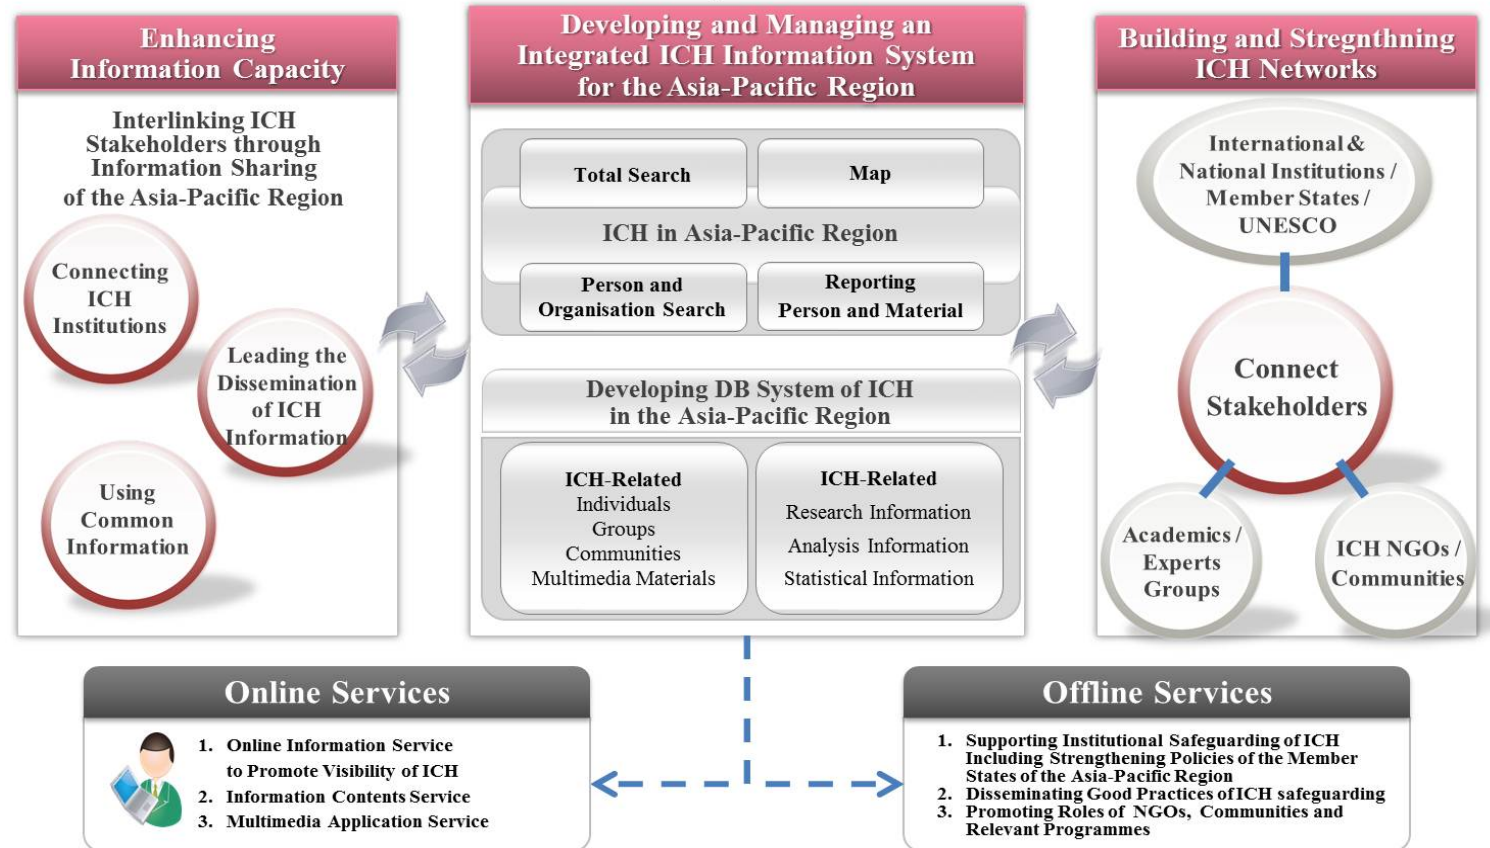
Enhancing Information Capacity

Interlinking ICH Stakeholders through Information Sharing of the Asia-Pacific Region

Connecting ICH Institutions

Leading the Dissemination of ICH Information

Using Common Information

Developing and Managing an Integrated ICH Information System for the Asia-Pacific Region

Total Search

Map

ICH in Asia-Pacific Region

Person and Organisation Search

Reporting Person and Material

Developing DB System of ICH in the Asia-Pacific Region

ICH-Related
Individuals
Groups
Communities
Multimedia Materials

ICH-Related
Research Information
Analysis Information
Statistical Information

Building and Stregnthning ICH Networks

International & National Institutions / Member States / UNESCO

Connect Stakeholders

Academics / Experts Groups

ICH NGOs / Communities

Online Services

1. Online Information Service to Promote Visibility of ICH
2. Information Contents Service
3. Multimedia Application Service

Offline Services

1. Supporting Institutional Safeguarding of ICH Including Strengthening Policies of the Member States of the Asia-Pacific Region
2. Disseminating Good Practices of ICH safeguarding
3. Promoting Roles of NGOs, Communities and Relevant Programmes